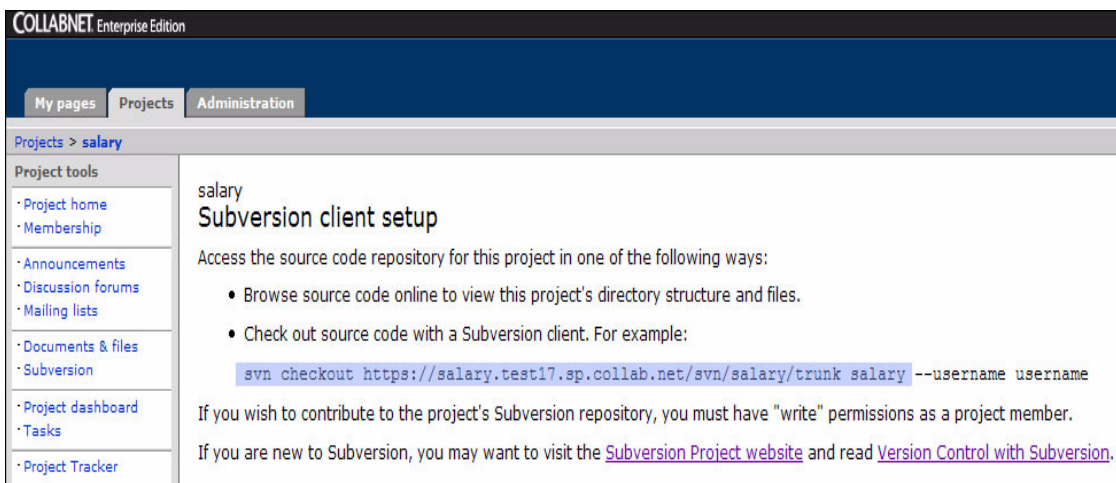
COLLABNET Enterprise Edition

My pages | Projects | Administration

Projects > salary

Project tools

· Project home
· Membership

· Announcements
· Discussion forums
· Mailing lists

· Documents & files
· Subversion

· Project dashboard
· Tasks

· Project Tracker

salary
Subversion client setup

Access the source code repository for this project in one of the following ways:

• Browse source code online to view this project's directory structure and files.

• Check out source code with a Subversion client. For example:

svn checkout https://salary.test17.sp.collab.net/svn/salary/trunk salary --username username

If you wish to contribute to the project's Subversion repository, you must have "write" permissions as a project member.

If you are new to Subversion, you may want to visit the Subversion Project website and read Version Control with Subversion.